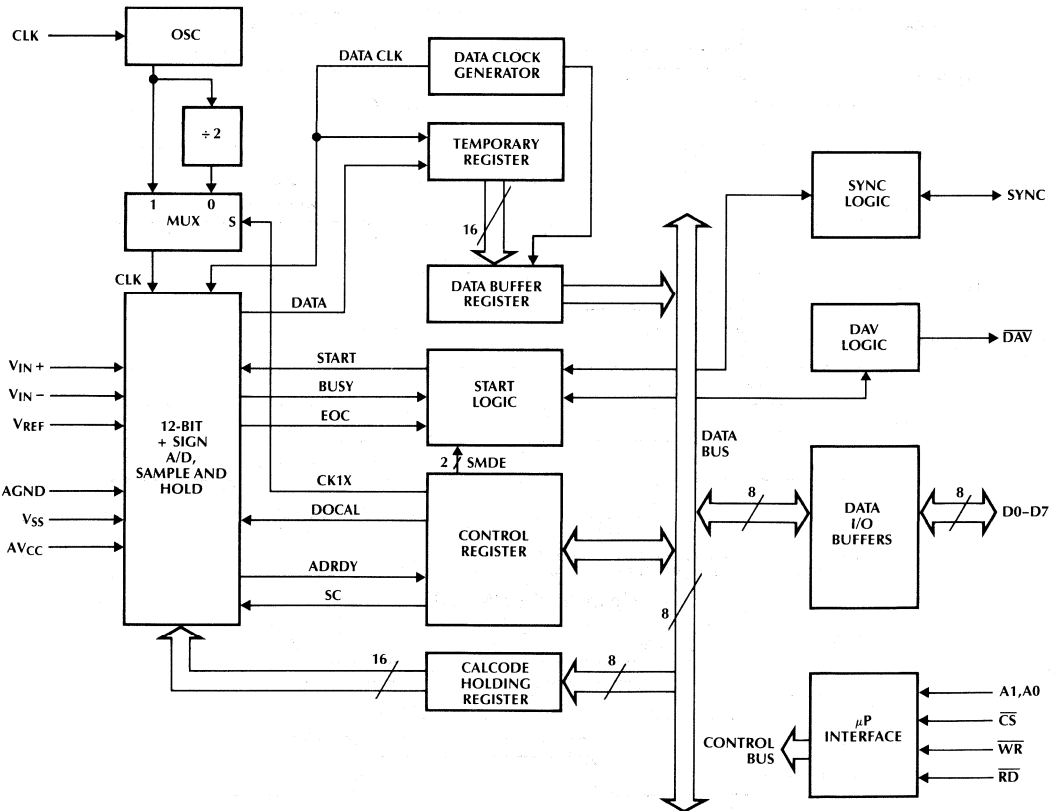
CLK
OSC
÷2
1 0
MUX S
CLK
DATA CLK
DATA CLOCK GENERATOR
TEMPORARY REGISTER
16
DATA BUFFER REGISTER
DATA
SYNC LOGIC
SYNC
DAV LOGIC
$\overline{DAV}$
$V_{IN}+$
$V_{IN}-$
$V_{REF}$
AGND
$V_{SS}$
$AV_{CC}$
12-BIT + SIGN A/D, SAMPLE AND HOLD
START
BUSY
EOC
START LOGIC
2 SMDE
CK1X
DOCAL
ADRDY
SC
CONTROL REGISTER
DATA BUS
8
DATA I/O BUFFERS
8
D0–D7
8
16
CALCODE HOLDING REGISTER
8
$\mu$P INTERFACE
A1,A0
$\overline{CS}$
$\overline{WR}$
$\overline{RD}$
CONTROL BUS